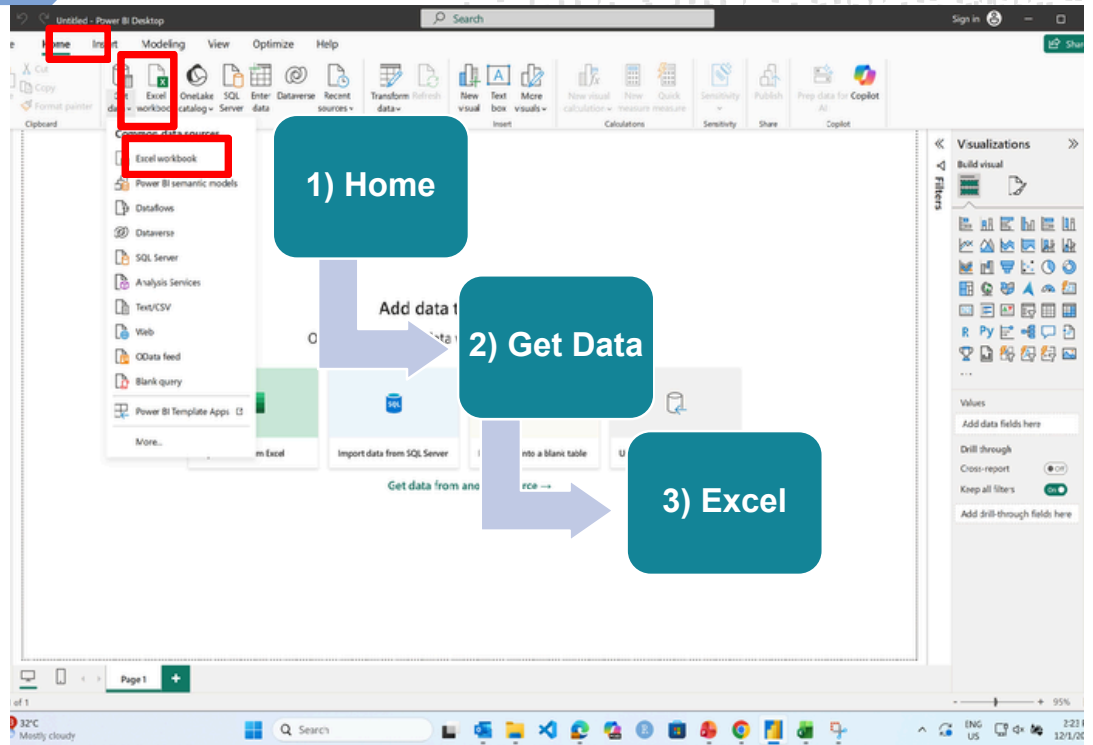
Untitled - Power BI Desktop

Search

Sign in

File Home Insert Modeling View Optimize Help

Share

Cut
Copy
Format painter
Clipboard

Get data
Excel workbook
OneLake catalog
SQL Server
Enter data
Dataverse
Recent sources

Transform data
Refresh

New visual
Text box
More visuals
Insert

New visual calculation
New measure
Quick measure
Calculations

Sensitivity
Sensitivity

Publish
Share

Prep data for AI
Copilot
Copilot

Common data sources

Excel workbook
Power BI semantic models
Dataflows
Dataverse
SQL Server
Analysis Services
Text/CSV
Web
OData feed
Blank query
Power BI Template Apps
More...

1) Home

2) Get Data

3) Excel

Add data t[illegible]

O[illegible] data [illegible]

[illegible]m Excel
Import data from SQL Server
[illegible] into a blank table
U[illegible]

Get data from ano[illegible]rce →

Filters

Visualizations
Build visual

Values
Add data fields here
Drill through
Cross-report
Off
Keep all filters
On
Add drill-through fields here

Page 1
+

of 1

95%

32°C
Mostly cloudy

Search

ENG
US

2:23
12/1/20